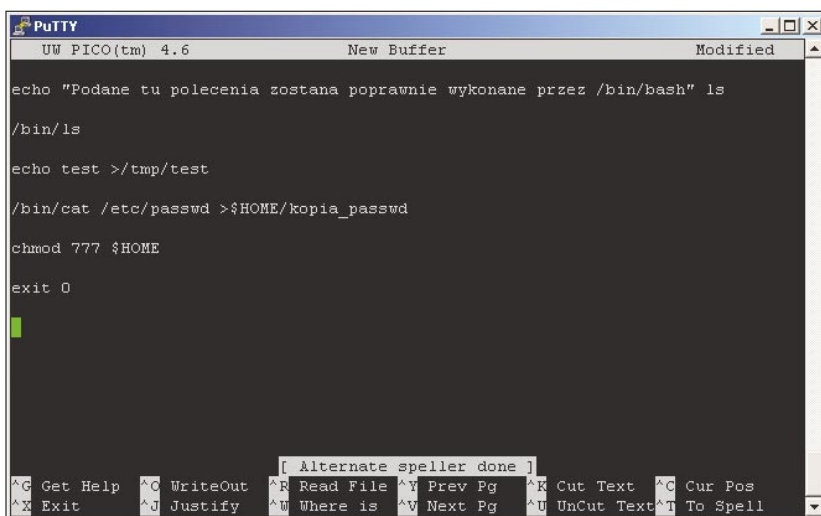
PuTTY

UW PICO(tm) 4.6 New Buffer Modified

echo "Podane tu polecenia zostana poprawnie wykonane przez /bin/bash" ls

/bin/ls

echo test >/tmp/test

/bin/cat /etc/passwd >$HOME/kopia_passwd

chmod 777 $HOME

exit 0

[ Alternate speller done ]

^G Get Help ^O WriteOut ^R Read File ^Y Prev Pg ^K Cut Text ^C Cur Pos
^X Exit ^J Justify ^W Where is ^V Next Pg ^U UnCut Text ^T To Spell